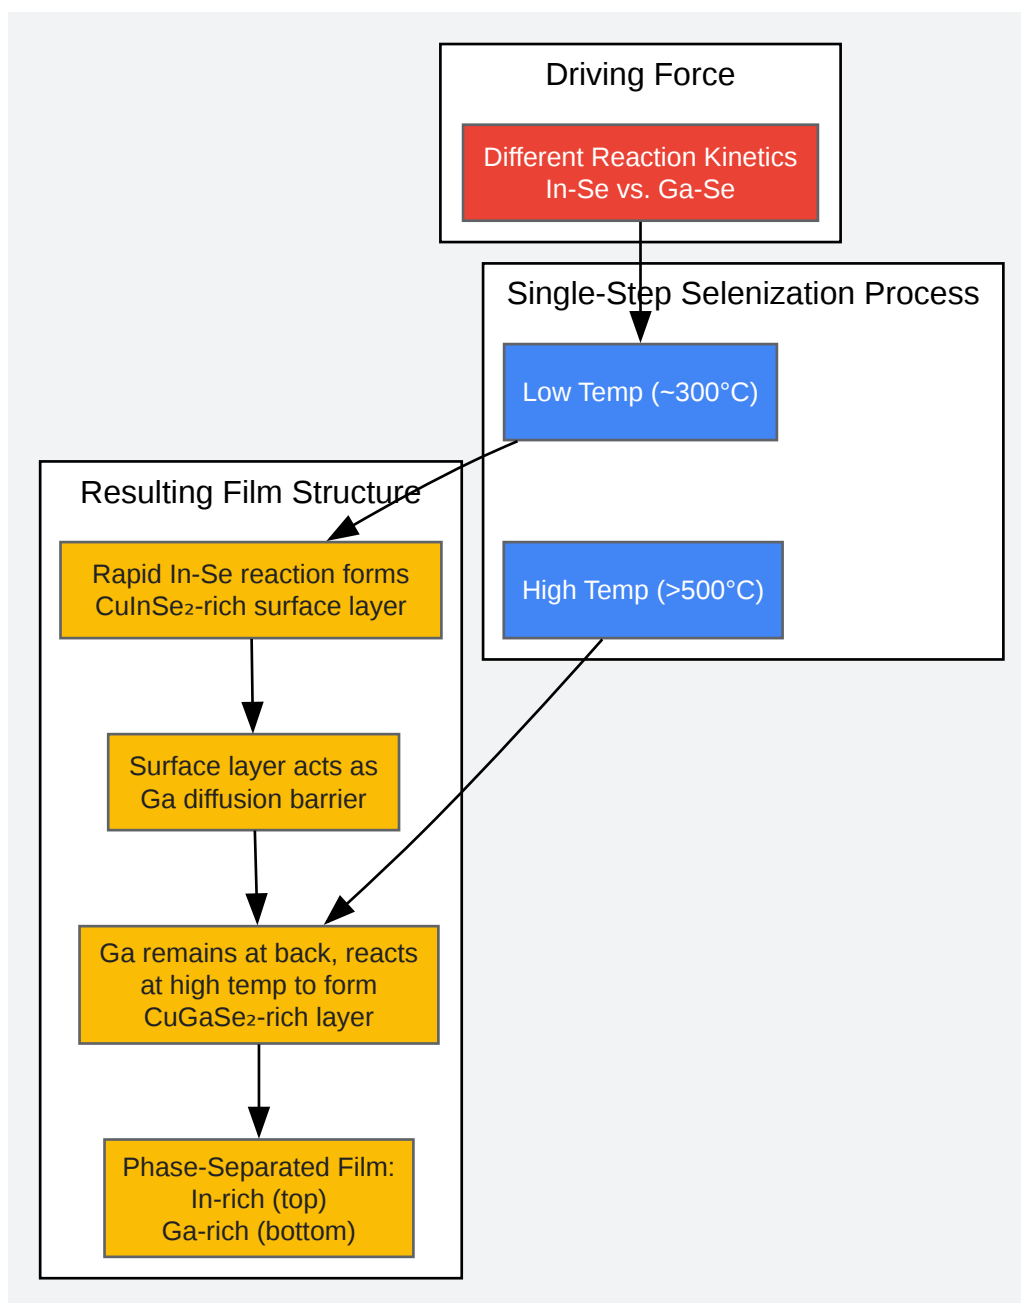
Driving Force

Different Reaction Kinetics
In-Se vs. Ga-Se

Single-Step Selenization Process

Low Temp (~300°C)

High Temp (>500°C)

Resulting Film Structure

Rapid In-Se reaction forms $CuInSe_2$-rich surface layer

Surface layer acts as Ga diffusion barrier

Ga remains at back, reacts at high temp to form $CuGaSe_2$-rich layer

Phase-Separated Film:
In-rich (top)
Ga-rich (bottom)